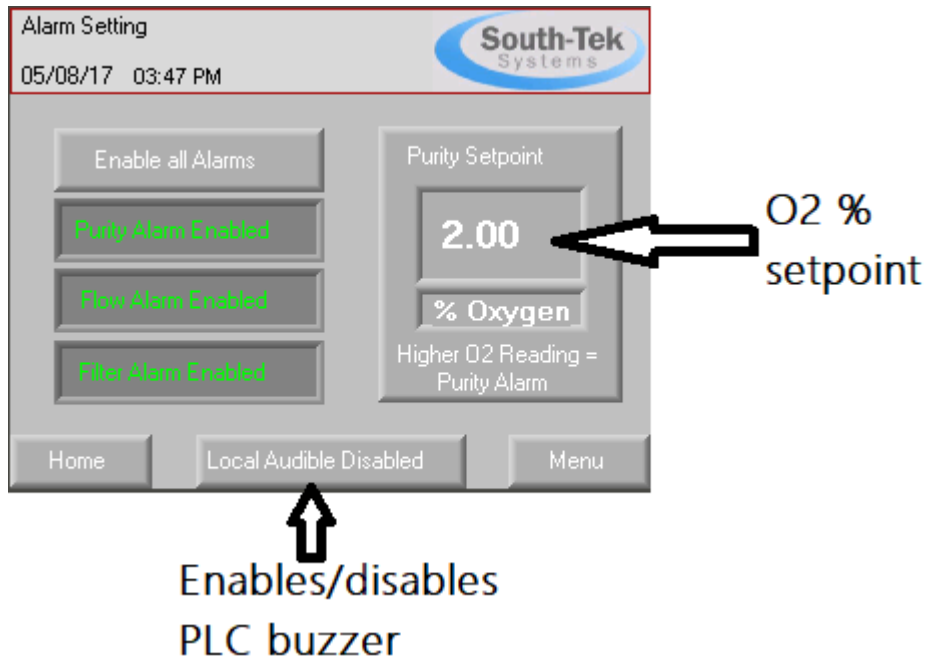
Alarm Setting
05/08/17 03:47 PM

South-Tek
Systems

Enable all Alarms

Purity Alarm Enabled

Flow Alarm Enabled

Filter Alarm Enabled

Purity Setpoint

2.00

% Oxygen

Higher O2 Reading = Purity Alarm

O2 % setpoint

Home

Local Audible Disabled

Menu

Enables/disables PLC buzzer